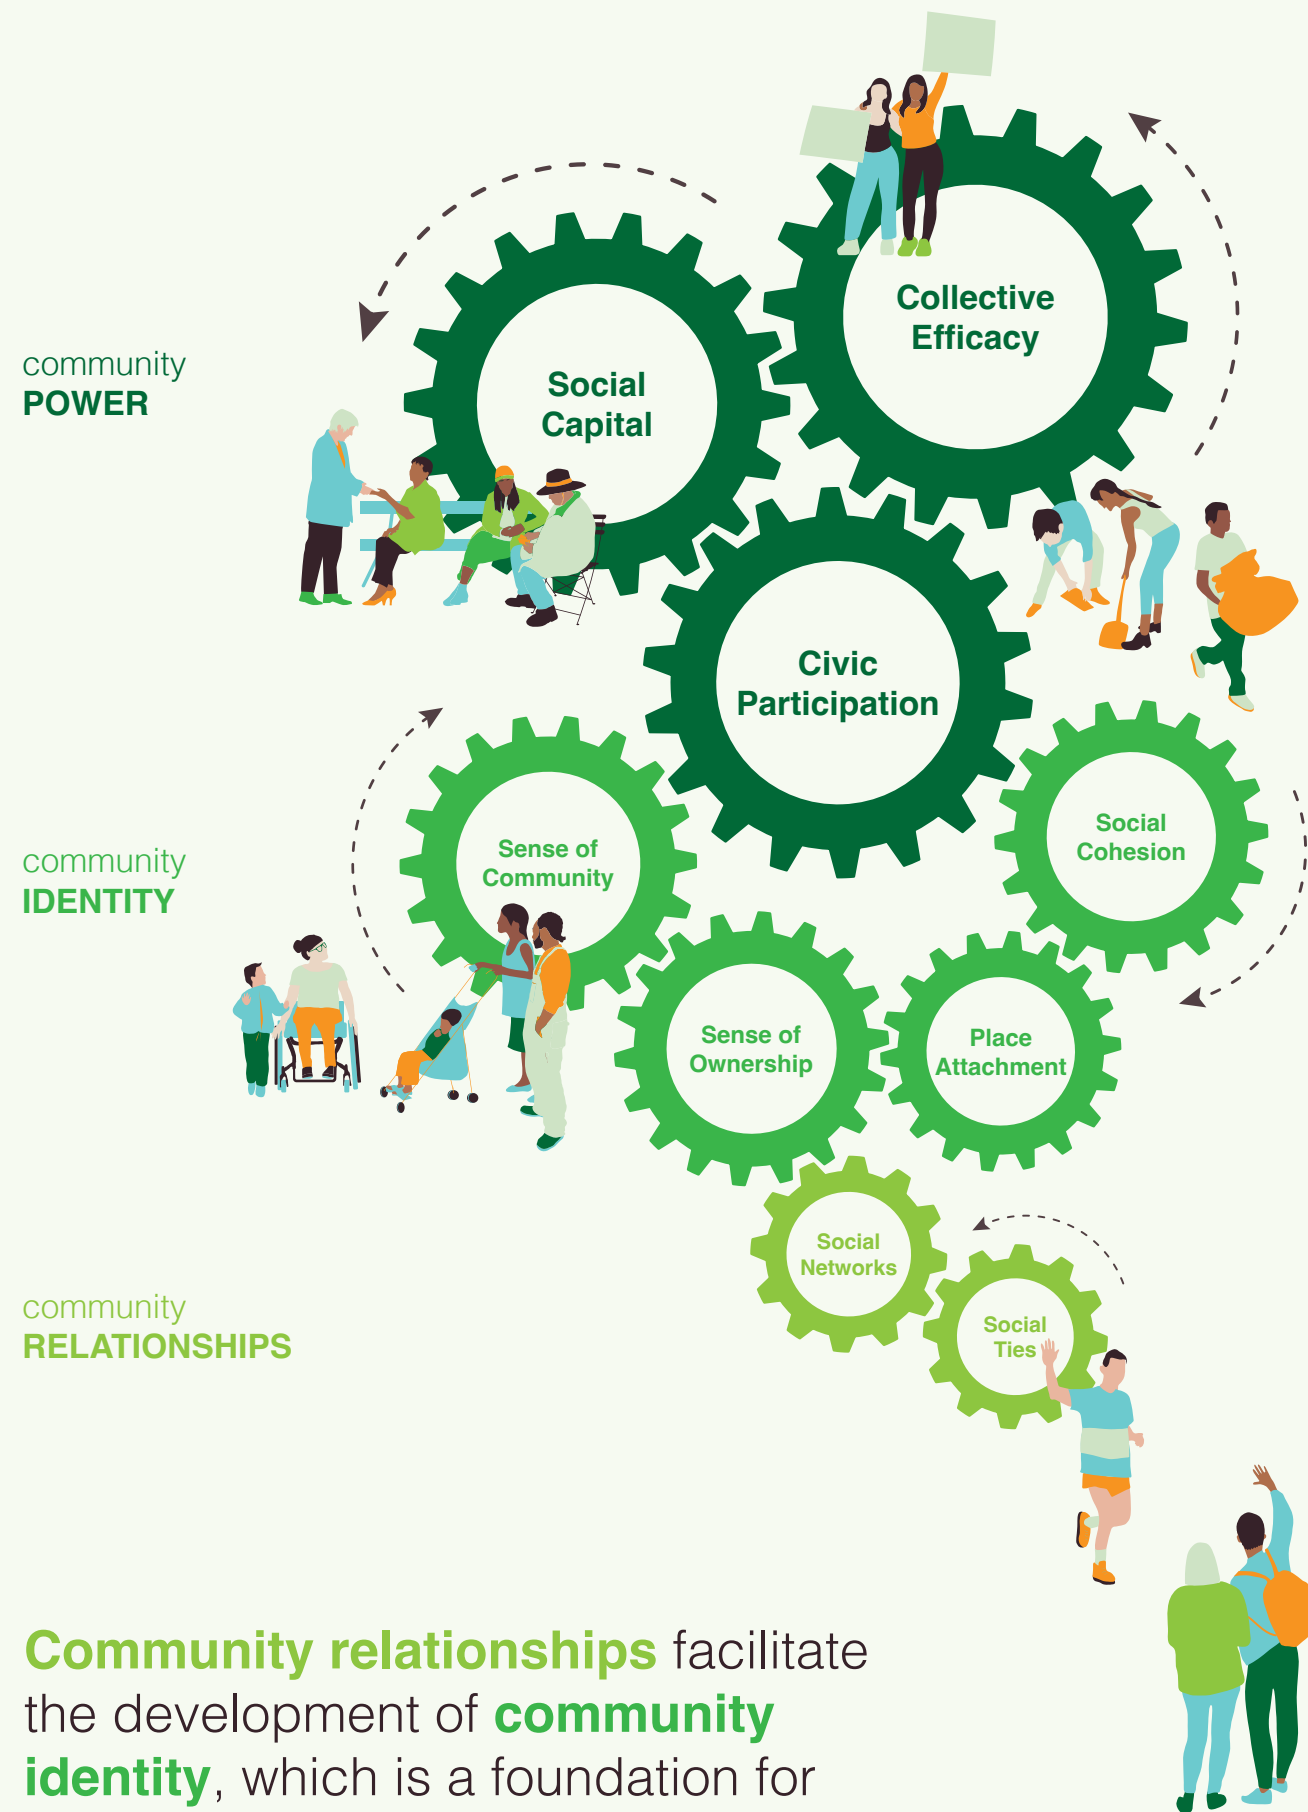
Collective Efficacy

Social Capital

community
POWER

Civic Participation

Sense of Community

Social Cohesion

community
IDENTITY

Sense of Ownership

Place Attachment

Social Networks

Social Ties

community
RELATIONSHIPS

Community relationships facilitate the development of community identity, which is a foundation for